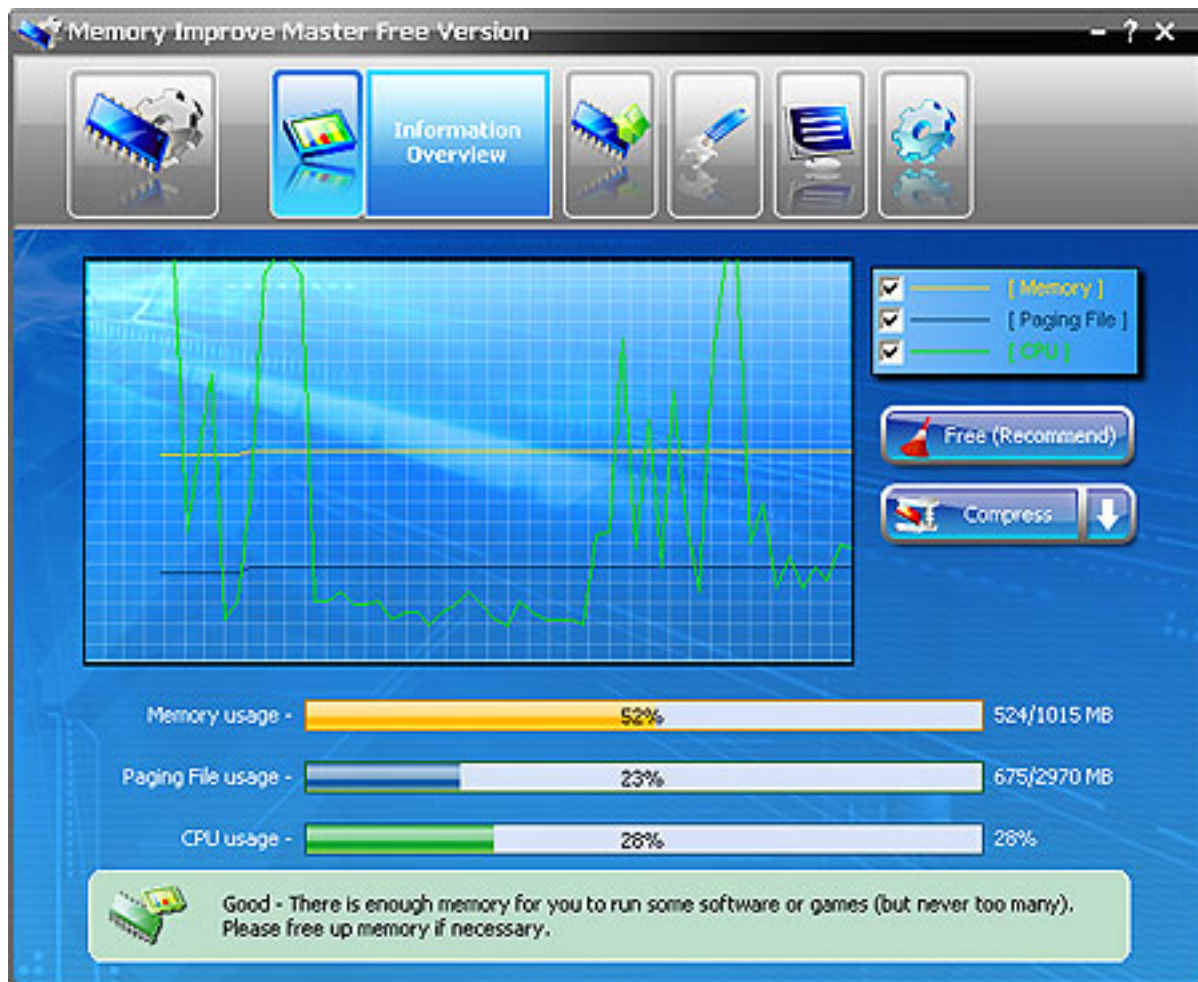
Memory Improve Master Free Version

- ? ✕

Information Overview

[ Memory ]
[ Paging File ]
[ CPU ]

Free (Recommend)

Compress

Memory usage - 52% 524/1015 MB

Paging File usage - 23% 675/2970 MB

CPU usage - 28% 28%

Good - There is enough memory for you to run some software or games (but never too many). Please free up memory if necessary.